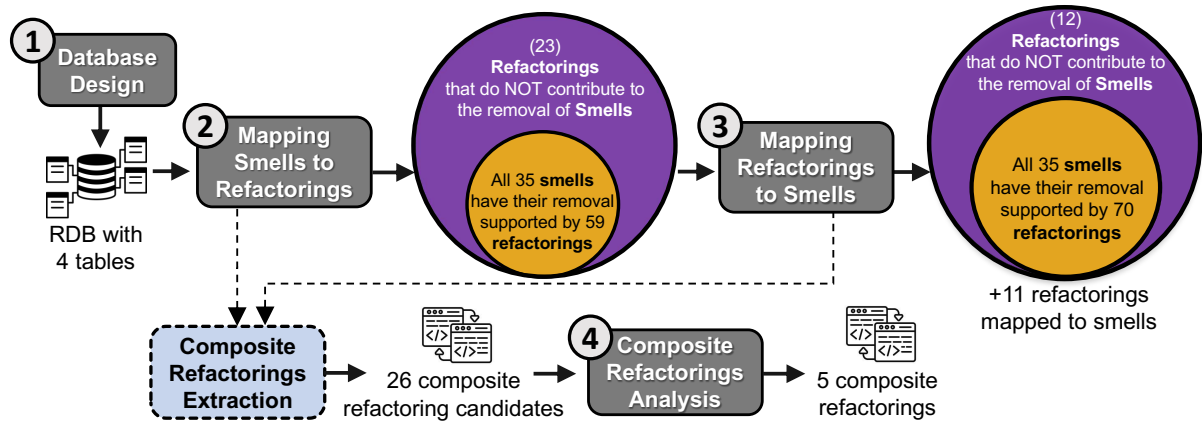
1 Database Design

RDB with 4 tables

2 Mapping Smells to Refactorings

(23) Refactorings that do NOT contribute to the removal of Smells

All 35 smells have their removal supported by 59 refactorings

3 Mapping Refactorings to Smells

(12) Refactorings that do NOT contribute to the removal of Smells

All 35 smells have their removal supported by 70 refactorings

+11 refactorings mapped to smells

Composite Refactorings Extraction

26 composite refactoring candidates

4 Composite Refactorings Analysis

5 composite refactorings